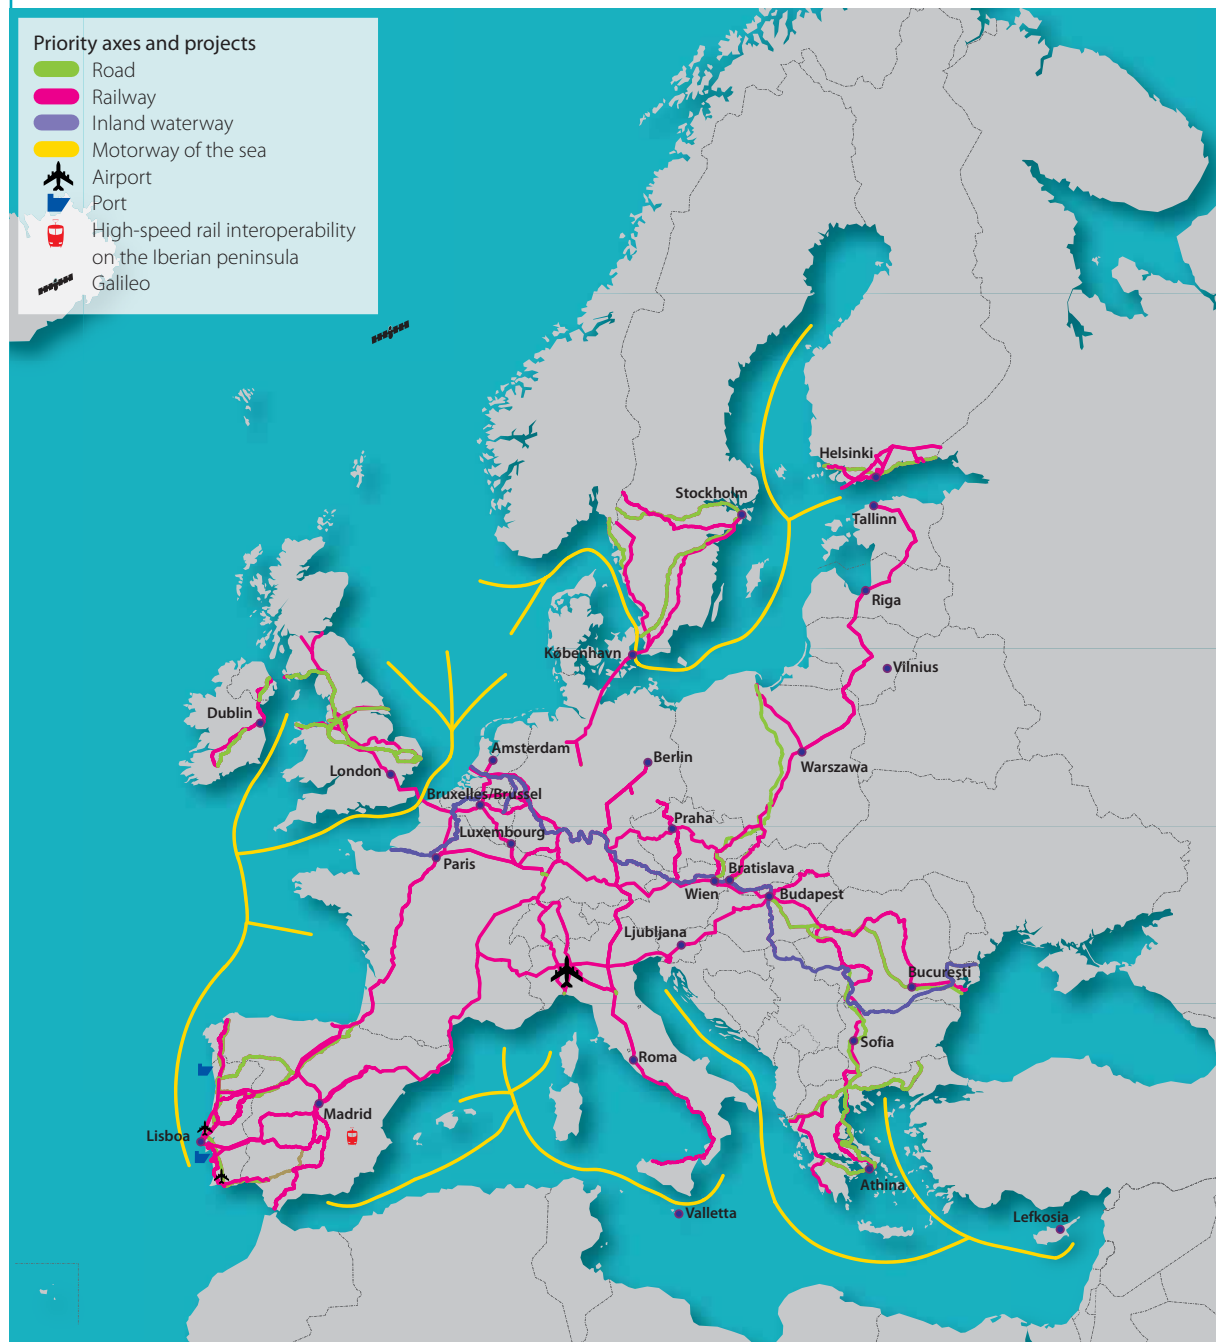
Priority axes and projects
Road
Railway
Inland waterway
Motorway of the sea
Airport
Port
High-speed rail interoperability on the Iberian peninsula
Galileo

Helsinki
Stockholm
Tallinn
Riga
Vilnius
København
Dublin
Amsterdam
Berlin
Warszawa
London
Bruxelles/Brussel
Luxembourg
Praha
Paris
Bratislava
Wien
Budapest
Ljubljana
Bucureşti
Roma
Sofia
Madrid
Lisboa
Athina
Valletta
Lefkosia